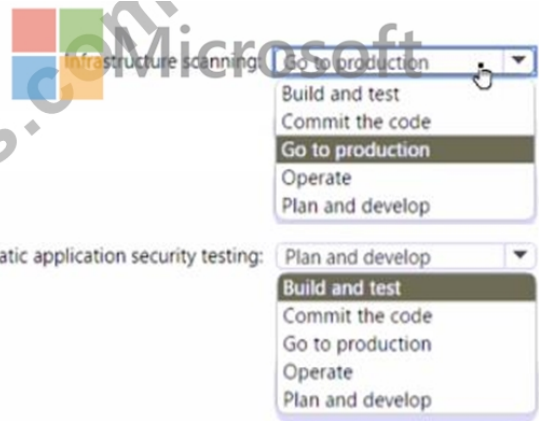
s.com Microsoft

Infrastructure scanning: Go to production

Build and test
Commit the code
Go to production
Operate
Plan and develop

atic application security testing: Plan and develop

Build and test
Commit the code
Go to production
Operate
Plan and develop